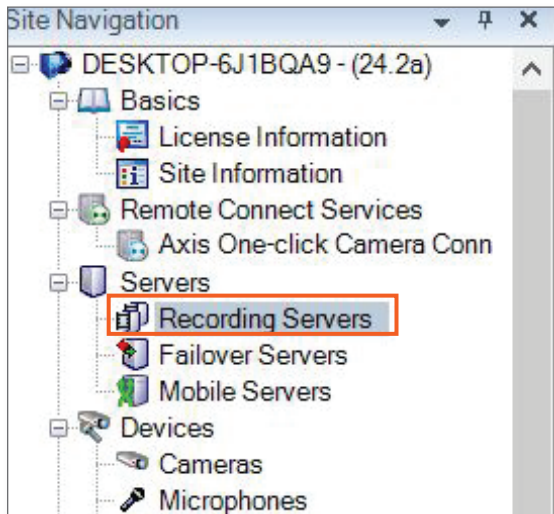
Site Navigation
DESKTOP-6J1BQA9 - (24.2a)
Basics
License Information
Site Information
Remote Connect Services
Axis One-click Camera Conn
Servers
Recording Servers
Failover Servers
Mobile Servers
Devices
Cameras
Microphones